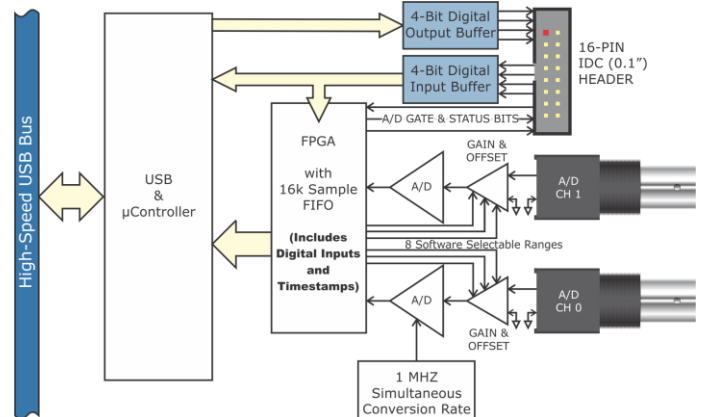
High-Speed USB Bus

USB
&
µController

4-Bit Digital Output Buffer

4-Bit Digital Input Buffer

16-PIN IDC (0.1") HEADER

A/D GATE & STATUS BITS

FPGA
with
16k Sample FIFO

(Includes Digital Inputs and Timestamps)

GAIN & OFFSET

A/D

A/D CH 1

8 Software Selectable Ranges

A/D

A/D CH 0

GAIN & OFFSET

1 MHZ Simultaneous Conversion Rate